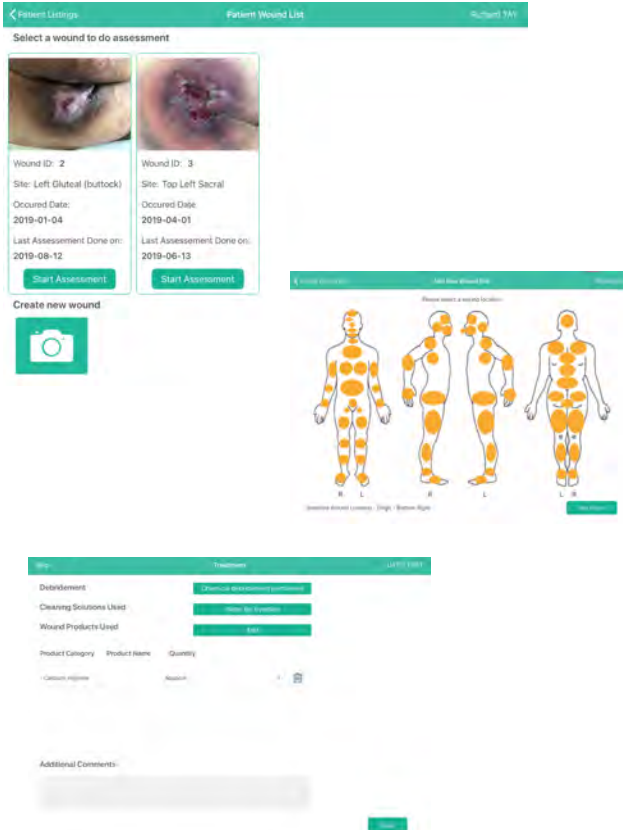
Patient Listings
Patient Wound List
Richard TAY

Select a wound to do assessment

Wound ID: 2
Site: Left Gluteal (buttock)
Occured Date:
2019-01-04
Last Assessement Done on:
2019-08-12
Start Assessment

Wound ID: 3
Site: Top Left Sacral
Occured Date:
2019-04-01
Last Assessement Done on:
2019-06-13
Start Assessment

Create new wound

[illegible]
Add New Wound Site
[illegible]
Please select a wound location
R L
R
L
L R
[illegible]
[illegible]

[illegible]
Treatment
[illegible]
Debridement
Chemical debridement performed
Cleaning Solutions Used
Water for Irrigation
Wound Products Used
Edit
Product Category
Product Name
Quantity
Calcium Alginate
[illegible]
Additional Comments:
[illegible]